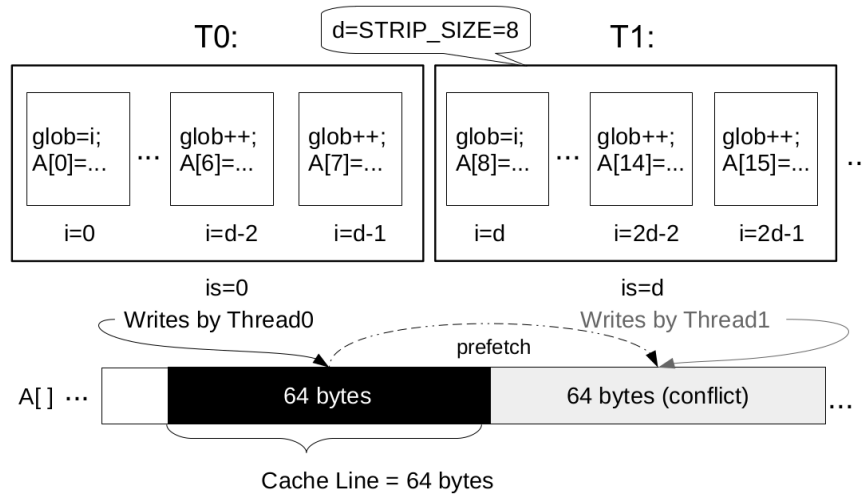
T0:

d=STRIP_SIZE=8

T1:

glob=i;
A[0]=...

...

glob++;
A[6]=...

glob++;
A[7]=...

i=0

i=d-2

i=d-1

glob=i;
A[8]=...

...

glob++;
A[14]=...

glob++;
A[15]=...

...

i=d

i=2d-2

i=2d-1

is=0

is=d

Writes by Thread0

Writes by Thread1

prefetch

A[ ] ...

64 bytes

64 bytes (conflict)

...

Cache Line = 64 bytes